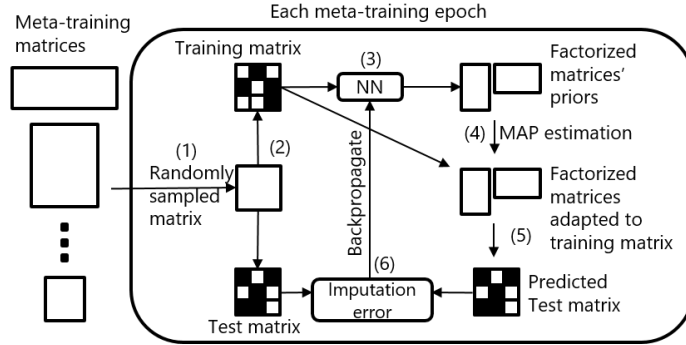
Meta-training matrices

Each meta-training epoch

Training matrix

(3)

NN

Factorized matrices' priors

(4) MAP estimation

(1) Randomly sampled matrix

(2)

Factorized matrices adapted to training matrix

(5)

Backpropagate

(6)

Test matrix

Imputation error

Predicted Test matrix